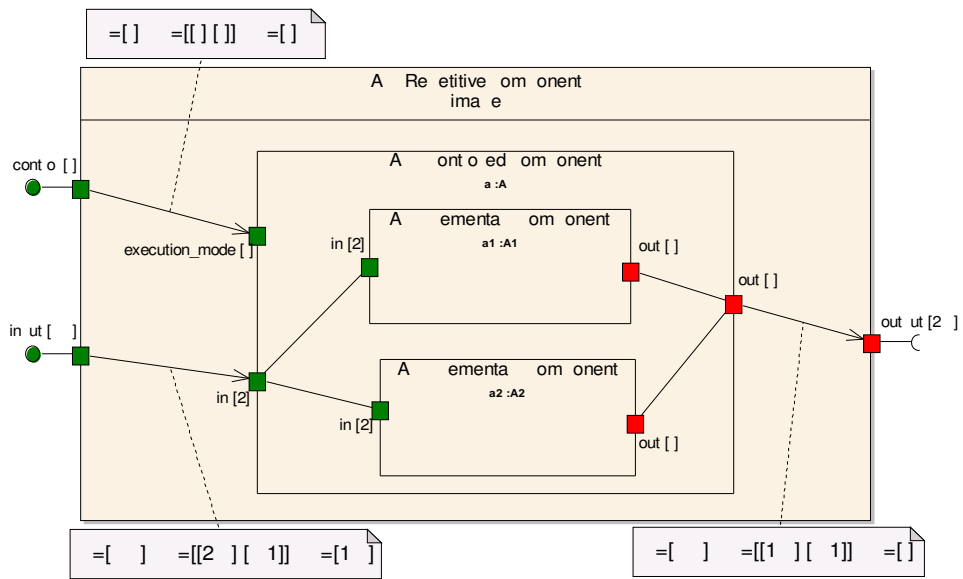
=[ ] =[[ ] [ ]] =[ ]

A Re etitive om onent
ima e

A ont o ed om onent
a :A

A ementa om onent
a1 :A1

A ementa om onent
a2 :A2

cont o [ ]

execution_mode [ ]

in [2]

out [ ]

out [ ]

out ut [2 ]

in ut [ ]

in [2]

in [2]

out [ ]

=[ ] =[[2 ] [ 1]] =[1 ]

=[ ] =[[1 ] [ 1]] =[ ]